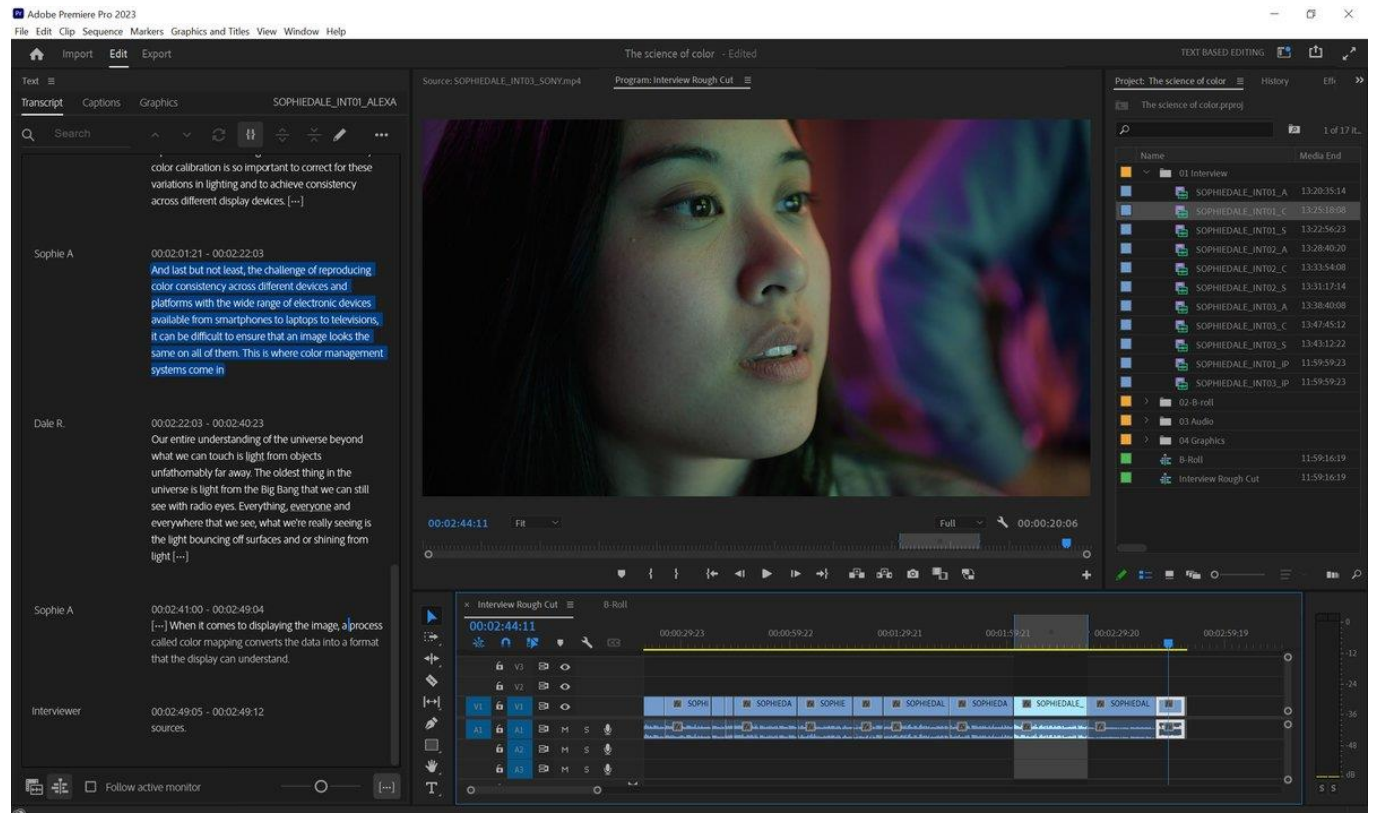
Adobe Premiere Pro 2023
File Edit Clip Sequence Markers Graphics and Titles View Window Help

Import Edit Export

The science of color - Edited

TEXT BASED EDITING

Text ≡

Transcript Captions Graphics SOPHIEDALE_INT01_ALEXA

Search

color calibration is so important to correct for these variations in lighting and to achieve consistency across different display devices. [···]

Sophie A

00:02:01:21 - 00:02:22:03
And last but not least, the challenge of reproducing color consistency across different devices and platforms with the wide range of electronic devices available from smartphones to laptops to televisions, it can be difficult to ensure that an image looks the same on all of them. This is where color management systems come in

Dale R.

00:02:22:03 - 00:02:40:23
Our entire understanding of the universe beyond what we can touch is light from objects unfathomably far away. The oldest thing in the universe is light from the Big Bang that we can still see with radio eyes. Everything, everyone and everywhere that we see, what we're really seeing is the light bouncing off surfaces and or shining from light [···]

Sophie A

00:02:41:00 - 00:02:49:04
[···] When it comes to displaying the image, a process called color mapping converts the data into a format that the display can understand.

Interviewer

00:02:49:05 - 00:02:49:12
sources.

Follow active monitor

[···]

Source: SOPHIEDALE_INT03_SONY.mp4 Program: Interview Rough Cut ≡

00:02:44:11 Fit Full 00:00:20:06

× Interview Rough Cut ≡ B-Roll

00:02:44:11

00:00:29:23 00:00:59:22 00:01:29:21 00:01:59:21 00:02:29:20 00:02:59:19

V3 V2 V1 A1 A2 A3 M S

SOPHI SOPHIEDA SOPHIE SOPHIEDAL SOPHIEDA SOPHIEDALE_ SOPHIEDAL

Project: The science of color ≡ History Effe

The science of color.prproj

1 of 17 it...

Name Media End

01 Interview
SOPHIEDALE_INT01_A 13:20:35:14
SOPHIEDALE_INT01_C 13:25:18:06
SOPHIEDALE_INT01_S 13:22:56:23
SOPHIEDALE_INT02_A 13:28:40:20
SOPHIEDALE_INT02_C 13:33:54:08
SOPHIEDALE_INT02_S 13:31:17:14
SOPHIEDALE_INT03_A 13:38:40:08
SOPHIEDALE_INT03_C 13:47:45:12
SOPHIEDALE_INT03_S 13:43:12:22
SOPHIEDALE_INT01_IP 11:59:59:23
SOPHIEDALE_INT03_IP 11:59:59:23
02-B-roll
03 Audio
04 Graphics
B-Roll 11:59:16:19
Interview Rough Cut 11:59:16:19

0 -12 -24 -36 -48 dB
S S